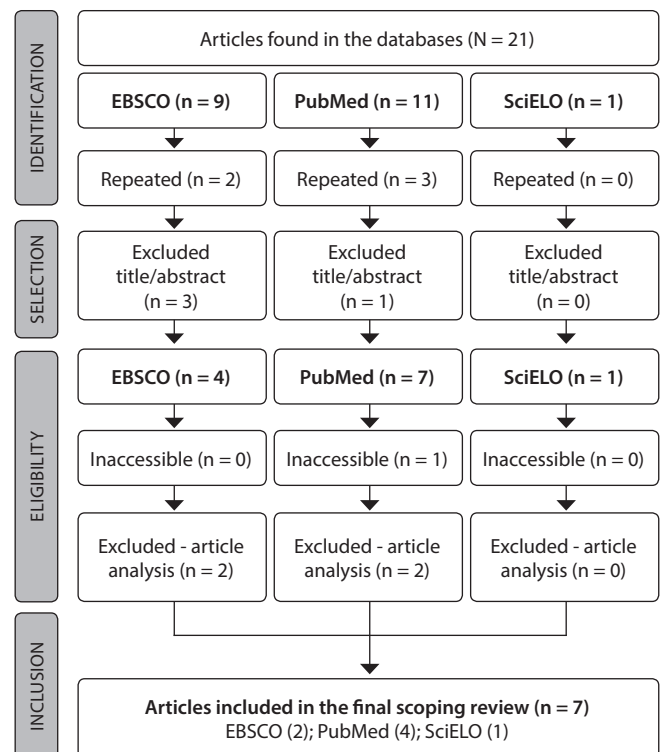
IDENTIFICATION

Articles found in the databases (N = 21)

EBSCO (n = 9)

PubMed (n = 11)

SciELO (n = 1)

Repeated (n = 2)

Repeated (n = 3)

Repeated (n = 0)

SELECTION

Excluded title/abstract (n = 3)

Excluded title/abstract (n = 1)

Excluded title/abstract (n = 0)

ELIGIBILITY

EBSCO (n = 4)

PubMed (n = 7)

SciELO (n = 1)

Inaccessible (n = 0)

Inaccessible (n = 1)

Inaccessible (n = 0)

Excluded - article analysis (n = 2)

Excluded - article analysis (n = 2)

Excluded - article analysis (n = 0)

INCLUSION

Articles included in the final scoping review (n = 7)
EBSCO (2); PubMed (4); SciELO (1)